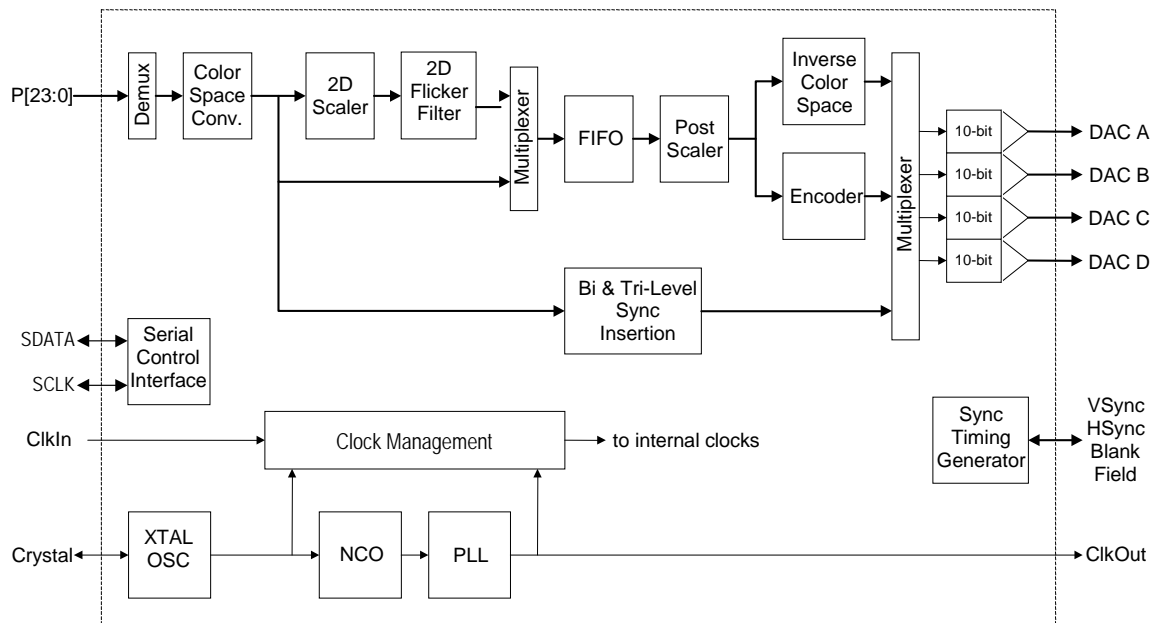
P[23:0]

Demux

Color Space Conv.

2D Scaler

2D Flicker Filter

Multiplexer

FIFO

Post Scaler

Inverse Color Space

Encoder

Multiplexer

10-bit

10-bit

10-bit

10-bit

DAC A

DAC B

DAC C

DAC D

Bi & Tri-Level Sync Insertion

SDATA

SCLK

Serial Control Interface

ClkIn

Clock Management

to internal clocks

Sync Timing Generator

VSync
HSync
Blank
Field

Crystal

XTAL OSC

NCO

PLL

ClkOut